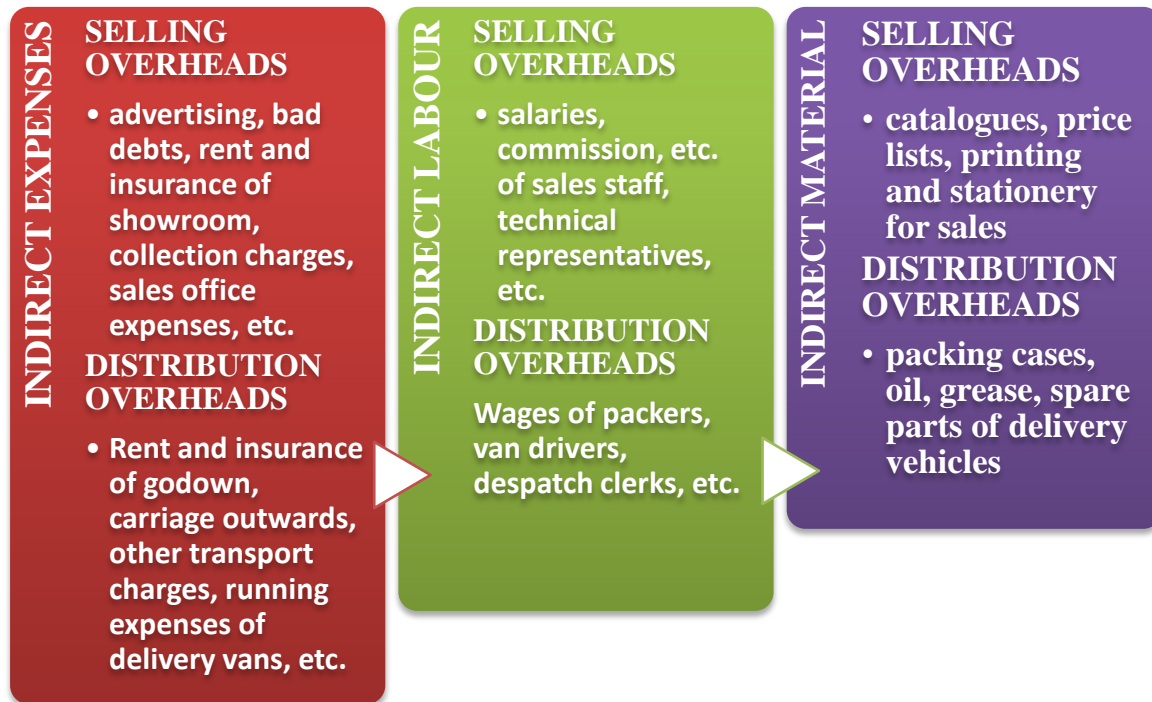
INDIRECT EXPENSES

SELLING OVERHEADS

• advertising, bad debts, rent and insurance of showroom, collection charges, sales office expenses, etc.

DISTRIBUTION OVERHEADS

• Rent and insurance of godown, carriage outwards, other transport charges, running expenses of delivery vans, etc.

INDIRECT LABOUR

SELLING OVERHEADS

• salaries, commission, etc. of sales staff, technical representatives, etc.

DISTRIBUTION OVERHEADS

Wages of packers, van drivers, despatch clerks, etc.

INDIRECT MATERIAL

SELLING OVERHEADS

• catalogues, price lists, printing and stationery for sales

DISTRIBUTION OVERHEADS

• packing cases, oil, grease, spare parts of delivery vehicles